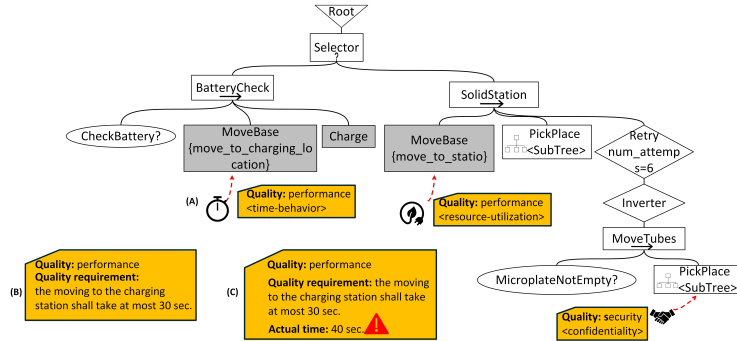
Root

Selector

BatteryCheck

SolidStation

CheckBattery?

MoveBase
{move_to_charging_location}

Charge

MoveBase
{move_to_statio}

PickPlace
<SubTree>

Retry
num_attemps=6

(A)

Quality: performance
<time-behavior>

Quality: performance
<resource-utilization>

Inverter

MoveTubes

MicroplateNotEmpty?

PickPlace
<SubTree>

(B)

Quality: performance
Quality requirement:
the moving to the charging station shall take at most 30 sec.

(C)

Quality: performance

Quality requirement: the moving to the charging station shall take at most 30 sec.

Actual time: 40 sec.

Quality: security
<confidentiality>